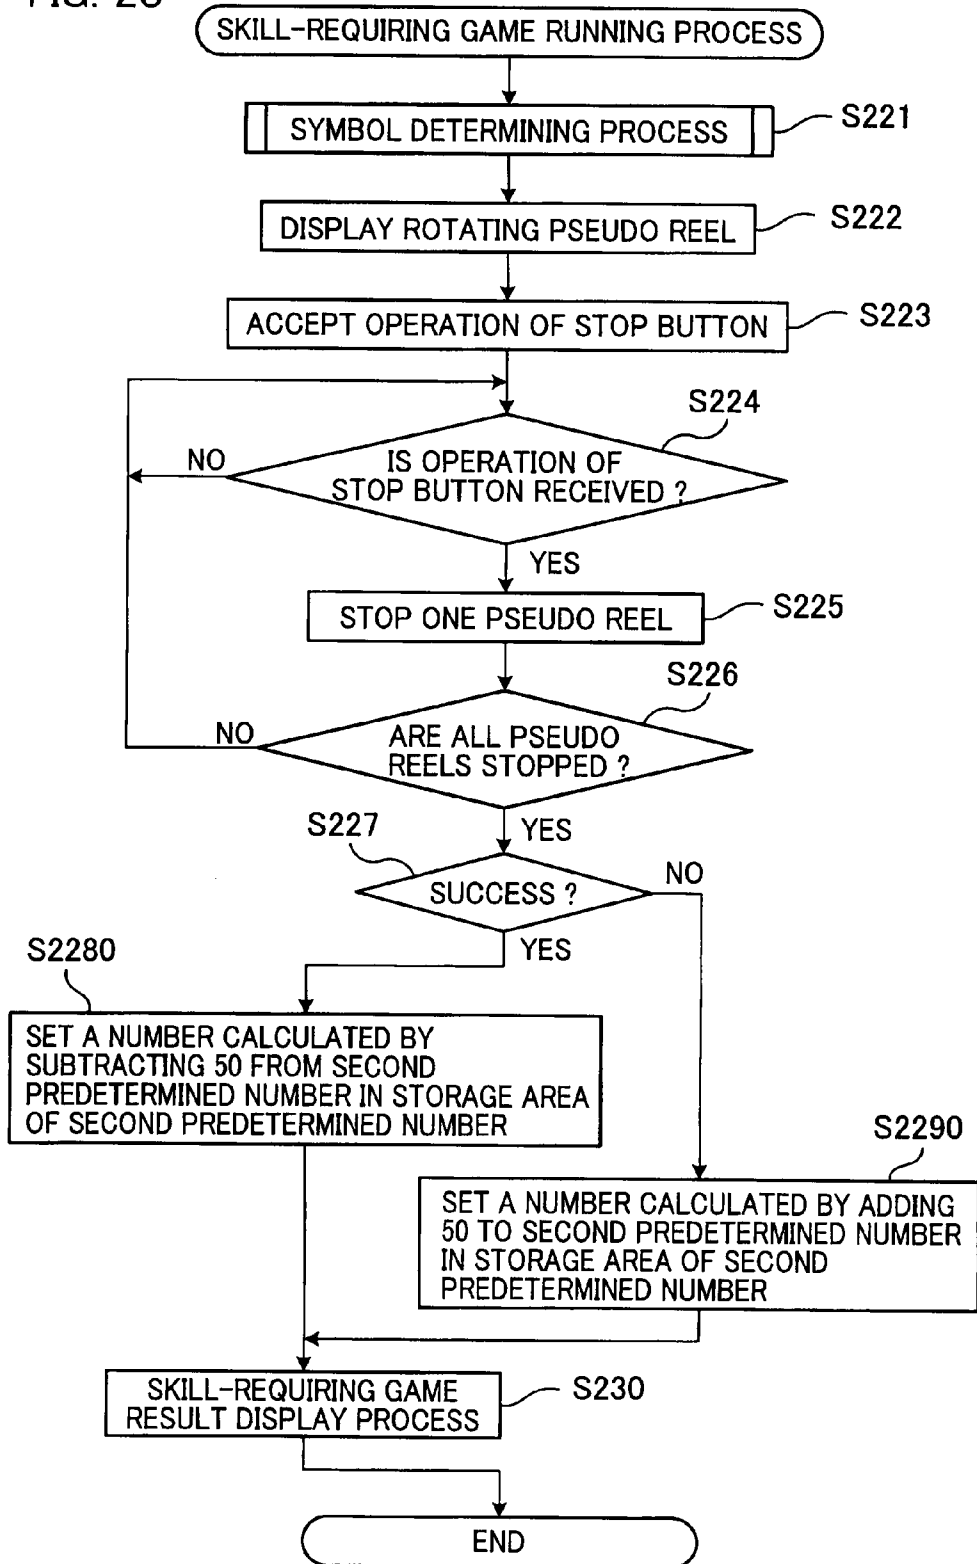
FIG. 23

SKILL-REQUIRING GAME RUNNING PROCESS

SYMBOL DETERMINING PROCESS

S221

DISPLAY ROTATING PSEUDO REEL

S222

ACCEPT OPERATION OF STOP BUTTON

S223

S224

IS OPERATION OF STOP BUTTON RECEIVED ?

NO

YES

STOP ONE PSEUDO REEL

S225

S226

ARE ALL PSEUDO REELS STOPPED ?

NO

YES

S227

SUCCESS ?

NO

YES

S2280

SET A NUMBER CALCULATED BY SUBTRACTING 50 FROM SECOND PREDETERMINED NUMBER IN STORAGE AREA OF SECOND PREDETERMINED NUMBER

S2290

SET A NUMBER CALCULATED BY ADDING 50 TO SECOND PREDETERMINED NUMBER IN STORAGE AREA OF SECOND PREDETERMINED NUMBER

SKILL-REQUIRING GAME RESULT DISPLAY PROCESS

S230

END